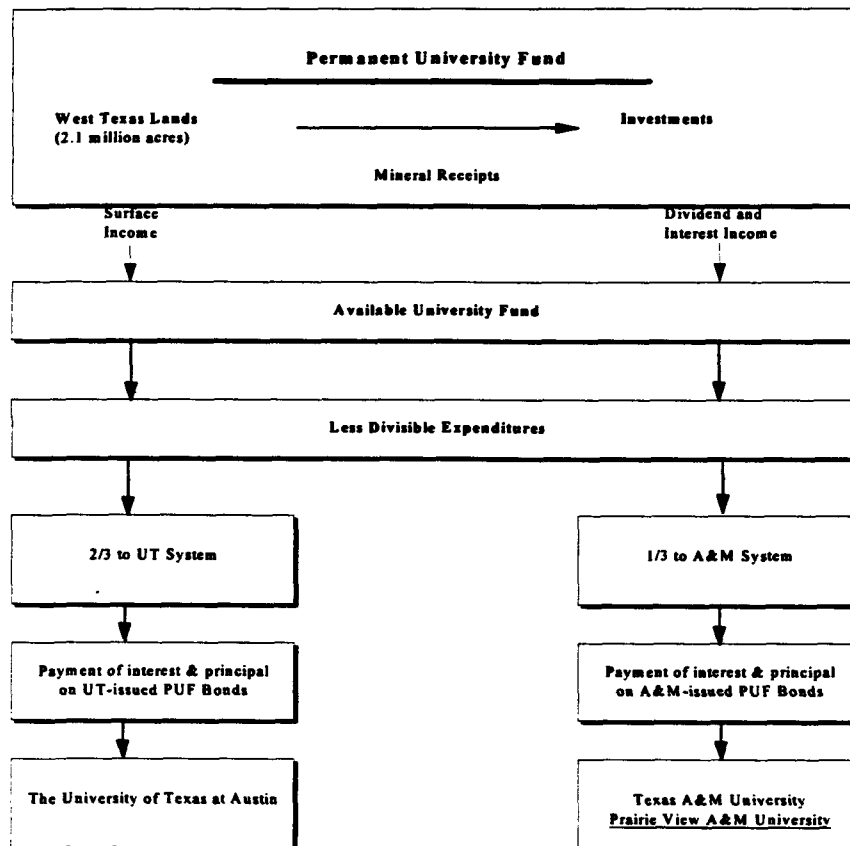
Permanent University Fund

West Texas Lands (2.1 million acres)

Investments

Mineral Receipts

Surface Income

Dividend and Interest Income

Available University Fund

Less Divisible Expenditures

2/3 to UT System

1/3 to A&M System

Payment of interest & principal on UT-issued PUF Bonds

Payment of interest & principal on A&M-issued PUF Bonds

The University of Texas at Austin

Texas A&M University
Prairie View A&M University